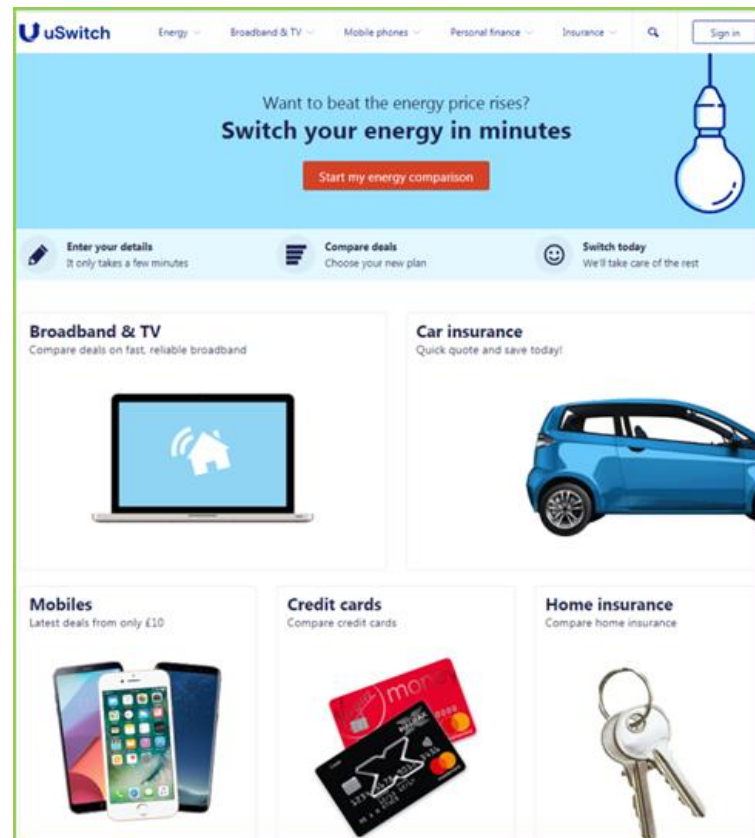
uSwitch

Energy

Broadband & TV

Mobile phones

Personal finance

Insurance

Sign in

Want to beat the energy price rises?

Switch your energy in minutes

Start my energy comparison

Enter your details
It only takes a few minutes

Compare deals
Choose your new plan

Switch today
We'll take care of the rest

Broadband & TV
Compare deals on fast, reliable broadband

Car insurance
Quick quote and save today!

Mobiles
Latest deals from only £10

Credit cards
Compare credit cards

Home insurance
Compare home insurance

money